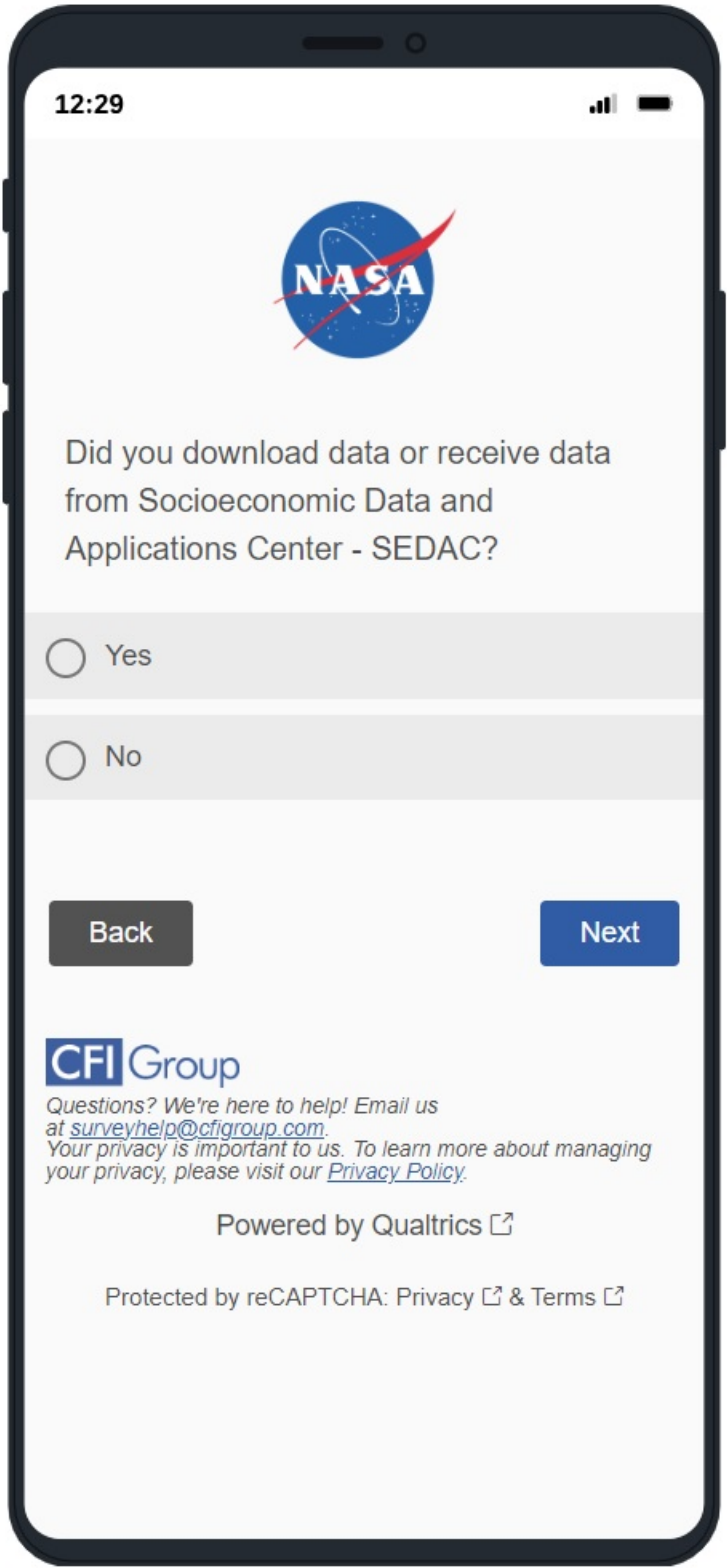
12:29

NASA

Did you download data or receive data from Socioeconomic Data and Applications Center - SEDAC?

Yes

No

Back

Next

CFI Group

Questions? We're here to help! Email us at surveyhelp@cfigroup.com.
Your privacy is important to us. To learn more about managing your privacy, please visit our Privacy Policy.

Powered by Qualtrics

Protected by reCAPTCHA: Privacy & Terms